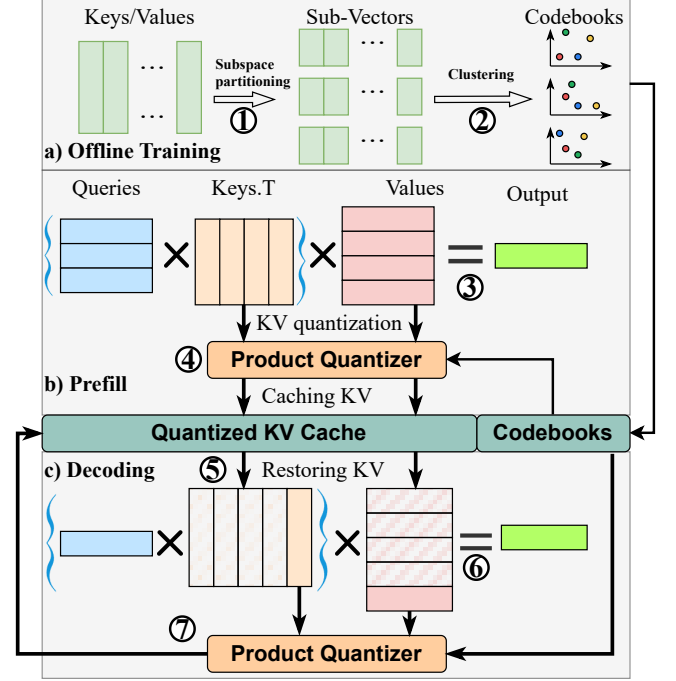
Keys/Values

Sub-Vectors

Codebooks

Subspace partitioning

①

Clustering

②

a) Offline Training

Queries

Keys.T

Values

Output

③

KV quantization

④ Product Quantizer

b) Prefill

Caching KV

Quantized KV Cache

Codebooks

c) Decoding

⑤

Restoring KV

⑥

⑦

Product Quantizer